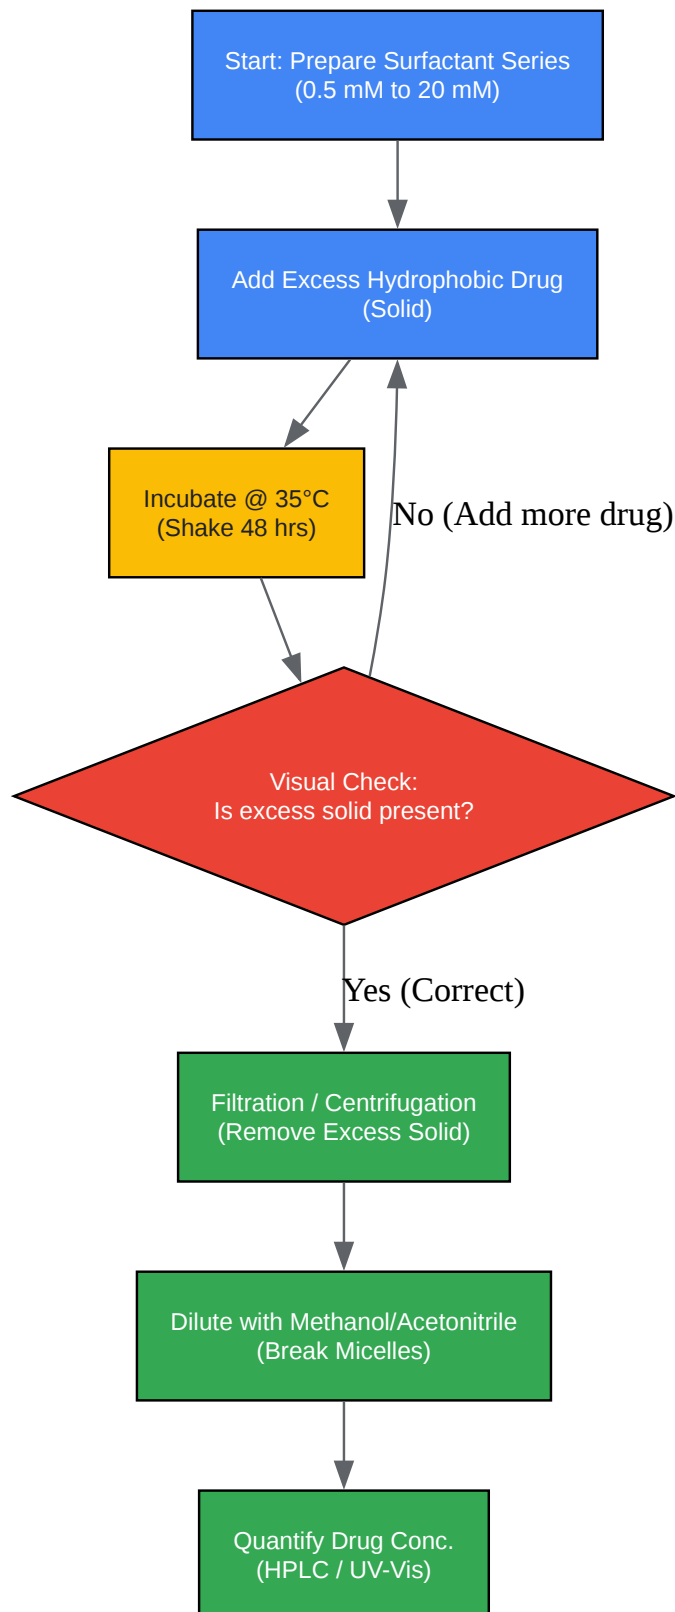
Start: Prepare Surfactant Series
(0.5 mM to 20 mM)

Add Excess Hydrophobic Drug
(Solid)

Incubate @ 35°C
(Shake 48 hrs)

No (Add more drug)

Visual Check:
Is excess solid present?

Yes (Correct)

Filtration / Centrifugation
(Remove Excess Solid)

Dilute with Methanol/Acetonitrile
(Break Micelles)

Quantify Drug Conc.
(HPLC / UV-Vis)